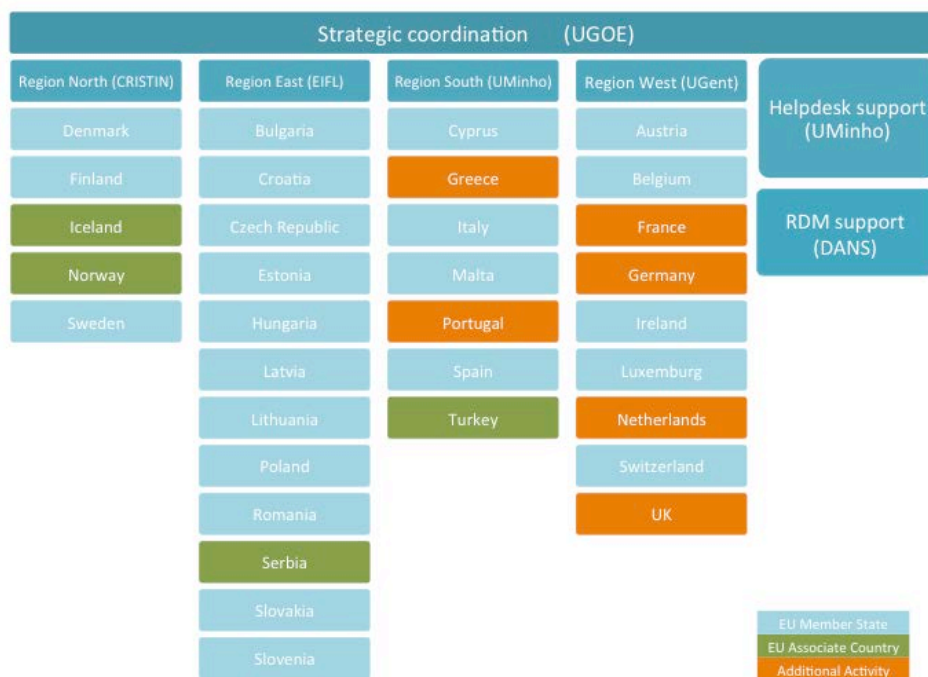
Strategic coordination (UGOE)

Region North (CRISTIN)

Denmark

Finland

Iceland

Norway

Sweden

Region East (EIFL)

Bulgaria

Croatia

Czech Republic

Estonia

Hungaria

Latvia

Lithuania

Poland

Romania

Serbia

Slovakia

Slovenia

Region South (UMinho)

Cyprus

Greece

Italy

Malta

Portugal

Spain

Turkey

Region West (UGent)

Austria

Belgium

France

Germany

Ireland

Luxemburg

Netherlands

Switzerland

UK

Helpdesk support (UMinho)

RDM support (DANS)

EU Member State

EU Associate Country

Additional Activity